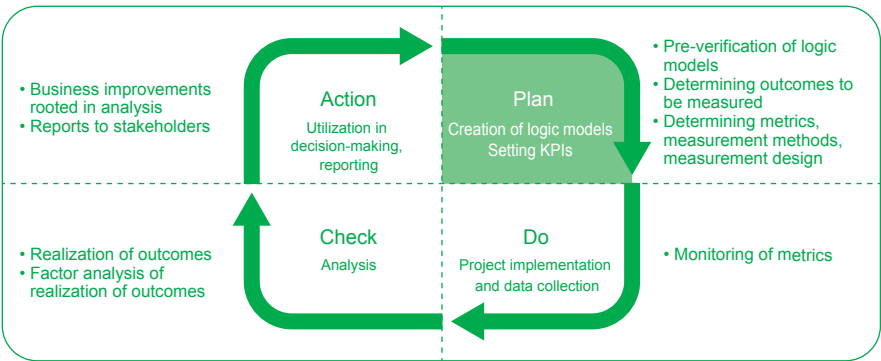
• Business improvements rooted in analysis
• Reports to stakeholders

Action
Utilization in decision-making, reporting

Plan
Creation of logic models
Setting KPIs

• Pre-verification of logic models
• Determining outcomes to be measured
• Determining metrics, measurement methods, measurement design

• Realization of outcomes
• Factor analysis of realization of outcomes

Check
Analysis

Do
Project implementation and data collection

• Monitoring of metrics